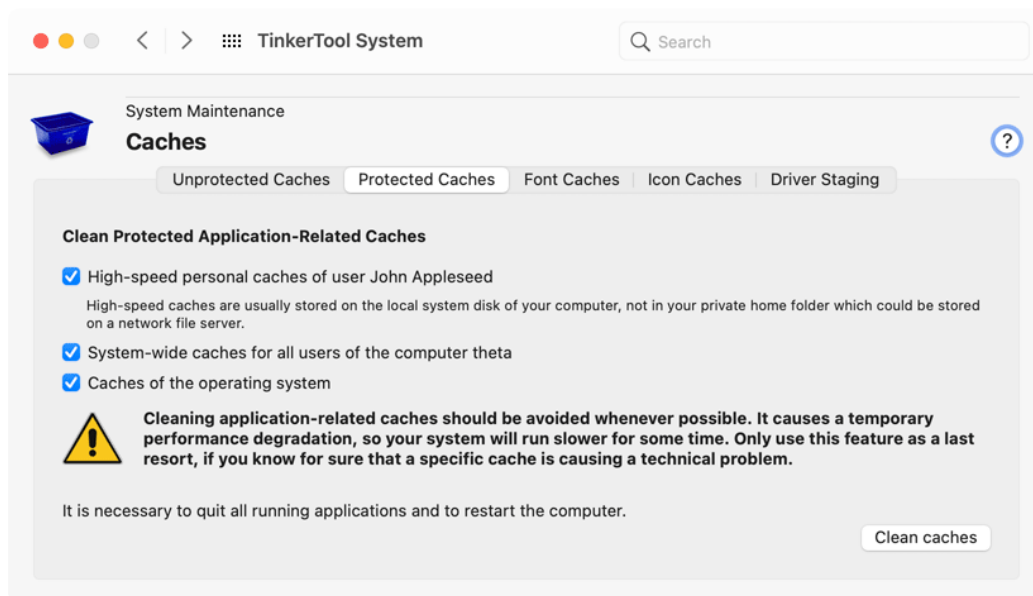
TinkerTool System

Search

System Maintenance

Caches

?

Unprotected Caches | Protected Caches | Font Caches | Icon Caches | Driver Staging

Clean Protected Application-Related Caches

High-speed personal caches of user John Appleseed

High-speed caches are usually stored on the local system disk of your computer, not in your private home folder which could be stored on a network file server.

System-wide caches for all users of the computer theta

Caches of the operating system

Cleaning application-related caches should be avoided whenever possible. It causes a temporary performance degradation, so your system will run slower for some time. Only use this feature as a last resort, if you know for sure that a specific cache is causing a technical problem.

It is necessary to quit all running applications and to restart the computer.

Clean caches